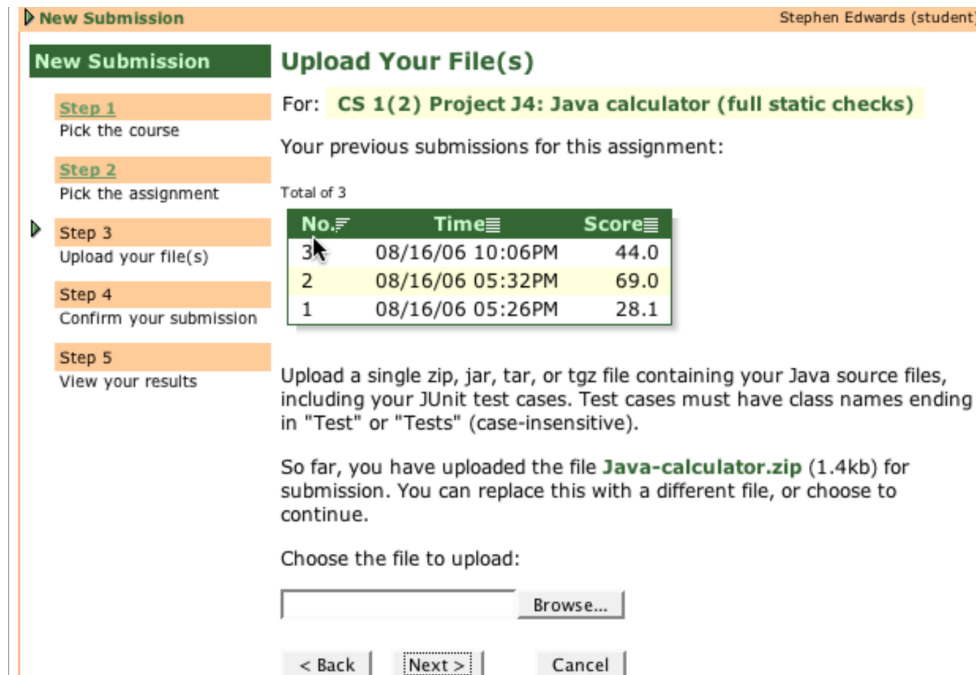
New Submission

Stephen Edwards (student)

New Submission

Step 1
Pick the course

Step 2
Pick the assignment

Step 3
Upload your file(s)

Step 4
Confirm your submission

Step 5
View your results

Upload Your File(s)

For: CS 1(2) Project J4: Java calculator (full static checks)

Your previous submissions for this assignment:

Total of 3

| No. | Time | Score |
|---|---|---|
| 3 | 08/16/06 10:06PM | 44.0 |
| 2 | 08/16/06 05:32PM | 69.0 |
| 1 | 08/16/06 05:26PM | 28.1 |

Upload a single zip, jar, tar, or tgz file containing your Java source files, including your JUnit test cases. Test cases must have class names ending in "Test" or "Tests" (case-insensitive).

So far, you have uploaded the file Java-calculator.zip (1.4kb) for submission. You can replace this with a different file, or choose to continue.

Choose the file to upload:

Browse...

< Back   Next >   Cancel